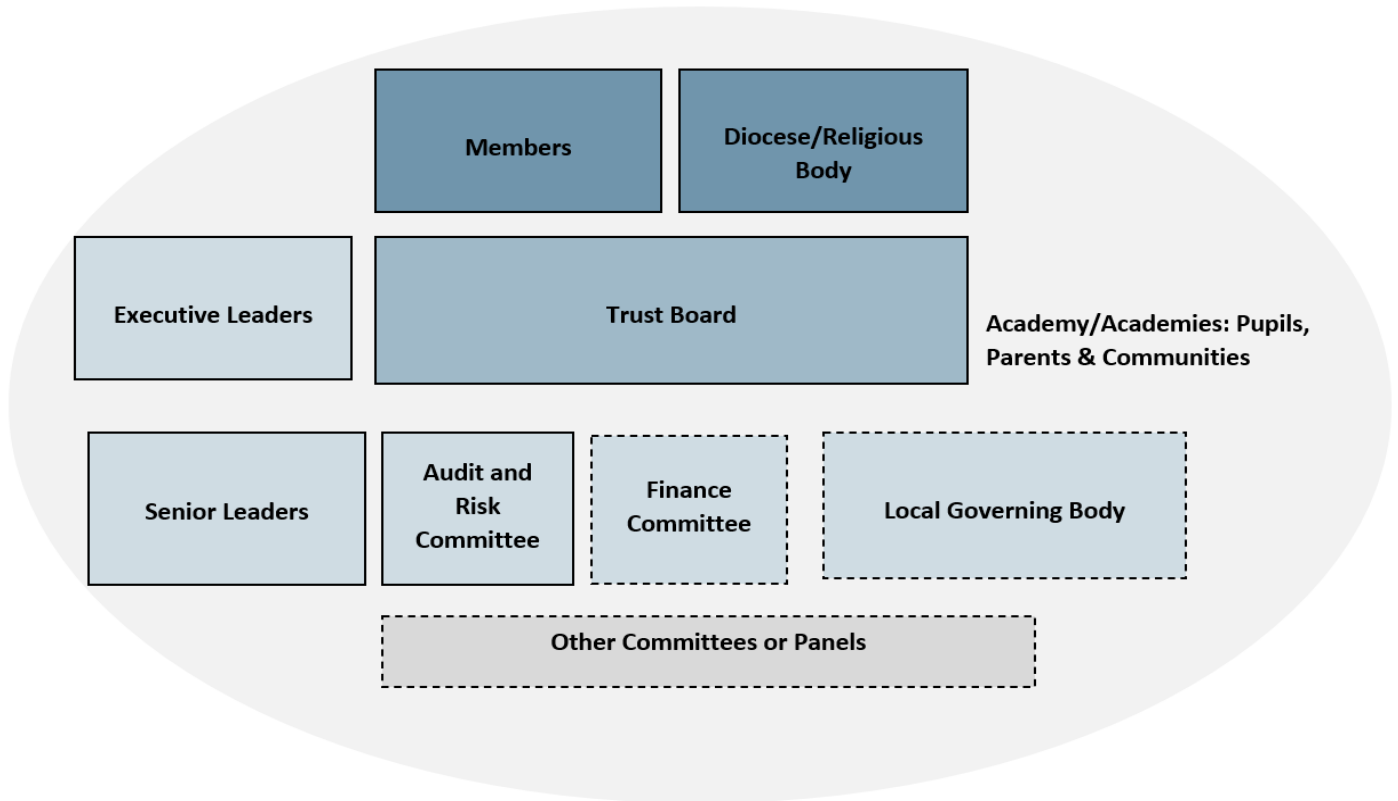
Members

Diocese/Religious Body

Executive Leaders

Trust Board

Academy/Academies: Pupils, Parents & Communities

Senior Leaders

Audit and Risk Committee

Finance Committee

Local Governing Body

Other Committees or Panels